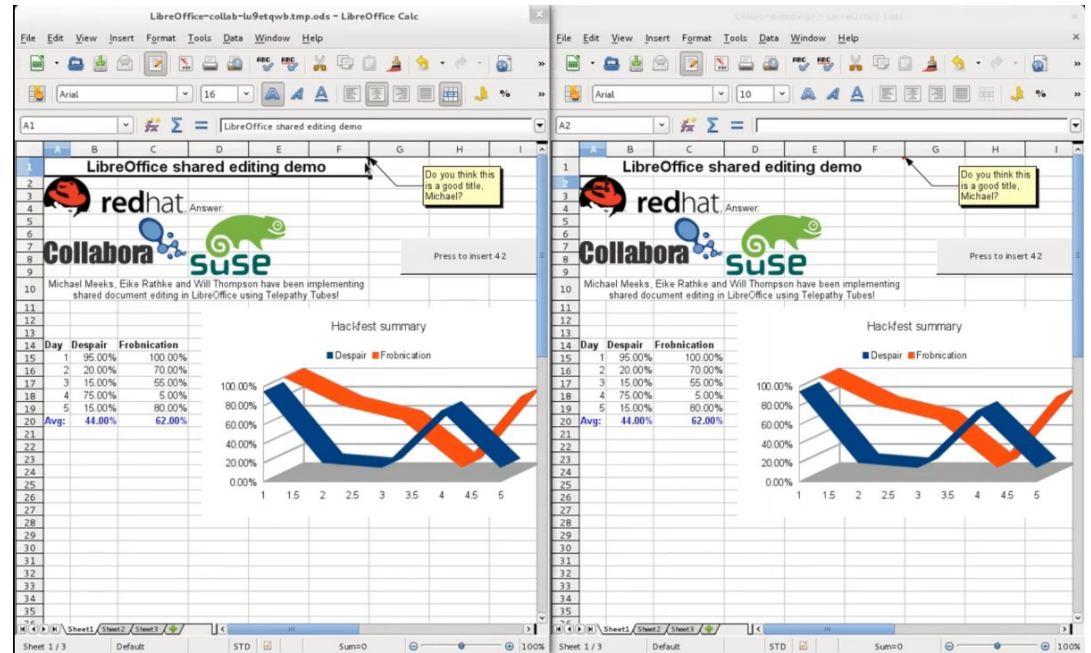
LibreOffice-collab-lu9etqwb.tmp.ods - LibreOffice Calc

File Edit View Insert Format Tools Data Window Help

Arial 16

A1 LibreOffice shared editing demo

LibreOffice shared editing demo

Do you think this is a good title, Michael?

redhat Answer:

Collabora

SuSE

Press to insert 42

Michael Meeks, Eike Rathke and Will Thompson have been implementing shared document editing in LibreOffice using Telepathy Tubes!

Hackfest summary

Despair Frobnication

| Day | Despair | Frobnication |
|---|---|---|
| 1 | 95.00% | 100.00% |
| 2 | 20.00% | 70.00% |
| 3 | 15.00% | 55.00% |
| 4 | 75.00% | 5.00% |
| 5 | 15.00% | 80.00% |
| Avg: | 44.00% | 62.00% |

100.00% 80.00% 60.00% 40.00% 20.00% 0.00%

1 1.5 2 2.5 3 3.5 4 4.5 5

Sheet1 Sheet2 Sheet3

Sheet 1 / 3 Default STD Sum=0 100%

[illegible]

File Edit View Insert Format Tools Data Window Help

Arial 10

A2

LibreOffice shared editing demo

Do you think this is a good title, Michael?

redhat Answer:

Collabora

SuSE

Press to insert 42

Michael Meeks, Eike Rathke and Will Thompson have been implementing shared document editing in LibreOffice using Telepathy Tubes!

Hackfest summary

Despair Frobnication

| Day | Despair | Frobnication |
|---|---|---|
| 1 | 95.00% | 100.00% |
| 2 | 20.00% | 70.00% |
| 3 | 15.00% | 55.00% |
| 4 | 75.00% | 5.00% |
| 5 | 15.00% | 80.00% |
| Avg: | 44.00% | 62.00% |

100.00% 80.00% 60.00% 40.00% 20.00% 0.00%

1 1.5 2 2.5 3 3.5 4 4.5 5

Sheet1 Sheet2 Sheet3

Sheet 1 / 3 Default STD Sum=0 100%